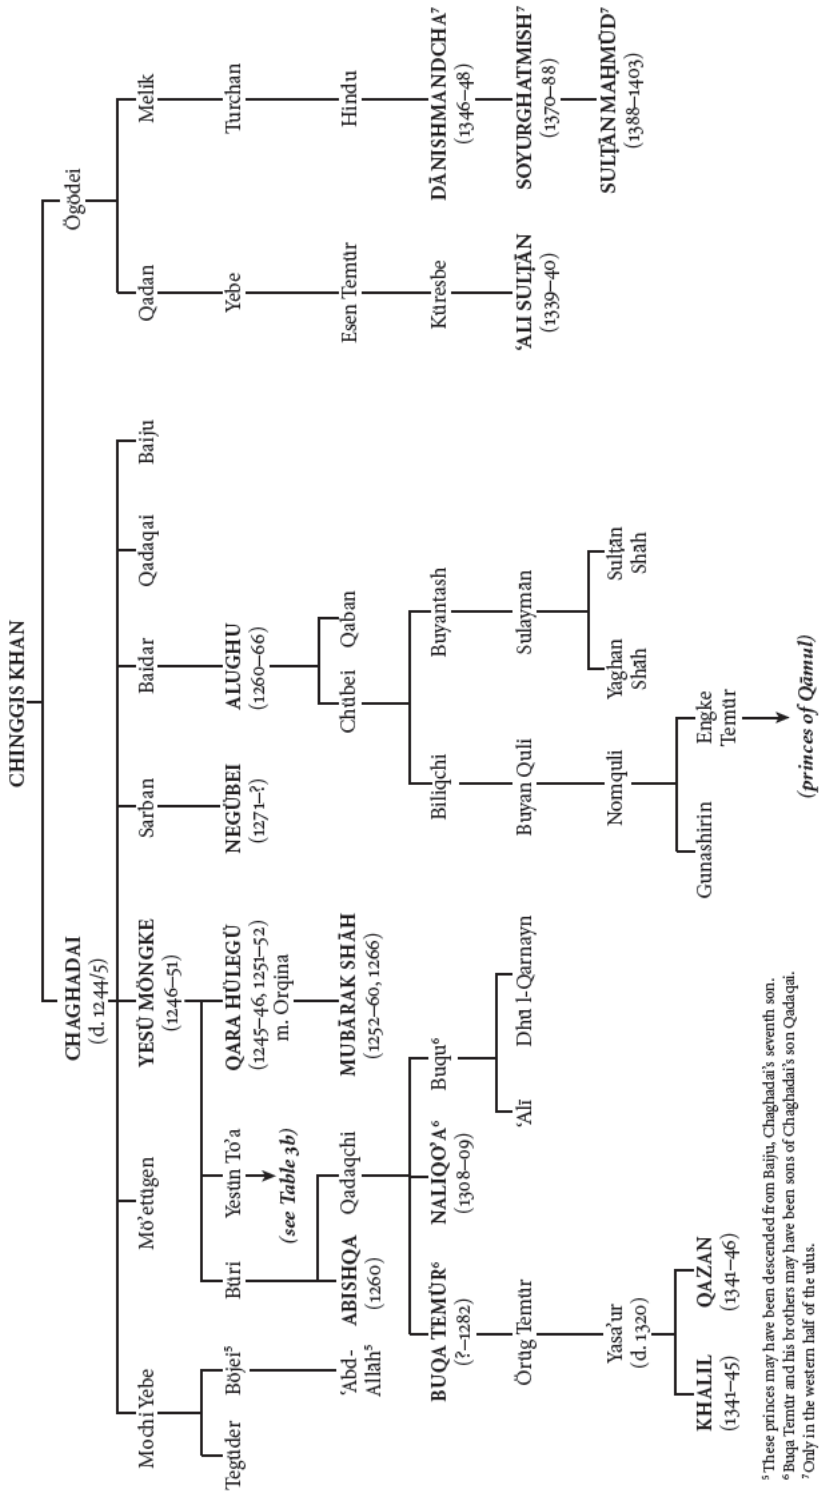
CHINGGIS KHAN

CHAGHADAI
(d. 1244/5)

Ögödei

Mochi Yebe

Tegüder

Böjei⁵

'Abd-Allāh⁵

Mö'etügen

Büri

Yesün To'a

(see Table 3b)

ABISHQA
(1260)

Qadaqchi

BUQA TEMÜR⁶
(?–1282)

NALIQO'A⁶
(1308–09)

Buqu⁶

'Alī

Dhū l-Qarnayn

Örüg Temür

Yasa'ur
(d. 1320)

KHALĪL
(1341–45)

QAZAN
(1341–46)

YESÜ MÖNGKE
(1246–51)

QARA HÜLEGÜ
(1245–46, 1251–52)
m. Orqina

MUBĀRAK SHĀH
(1252–60, 1266)

Sarban

NEGÜBEI
(1271–?)

Baidar

ALUGHU
(1260–66)

Chübei

Qaban

Biliqchi

Buyan Quli

Nomquli

Gunashirin

Engke Temür

(princes of Qāmul)

Buyantash

Sulaymān

Yaghan Shāh

Sulṭān Shāh

Qadaqai

Baiju

Qadan

Yebe

Esen Temür

Küresbe

'ALĪ SULṬĀN
(1339–40)

Melik

Turchan

Hindu

DĀNISHMANDCHA⁷
(1346–48)

SOYURGHATMISH⁷
(1370–88)

SULṬĀN MAḤMŪD⁷
(1388–1403)

⁵These princes may have been descended from Baiju, Chaghadai's seventh son.
⁶Buqa Temür and his brothers may have been sons of Chaghadai's son Qadaqai.
⁷Only in the western half of the ulus.